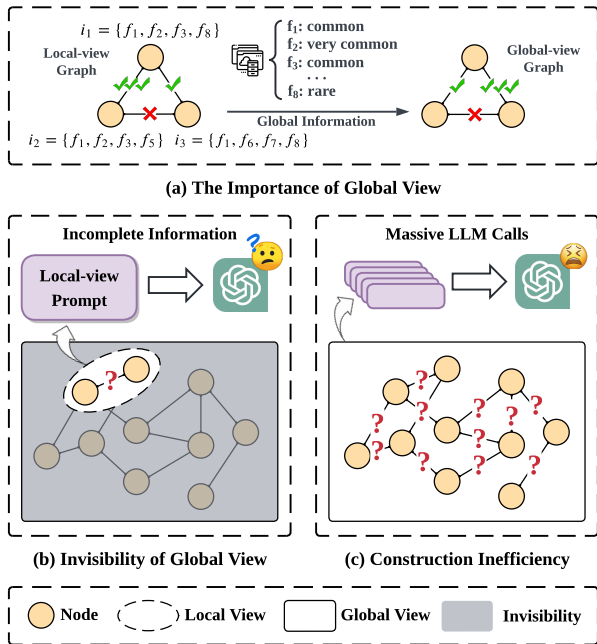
$i_1 = \{f_1, f_2, f_3, f_8\}$

Local-view Graph

$\mathbf{f_1}$: common
$\mathbf{f_2}$: very common
$\mathbf{f_3}$: common
...
$\mathbf{f_8}$: rare

Global-view Graph

Global Information

$i_2 = \{f_1, f_2, f_3, f_5\}$ $i_3 = \{f_1, f_6, f_7, f_8\}$

(a) The Importance of Global View

Incomplete Information

Local-view Prompt

?

Massive LLM Calls

? ? ? ? ? ? ? ? ? ? ? ?

(b) Invisibility of Global View

(c) Construction Inefficiency

Node Local View Global View Invisibility